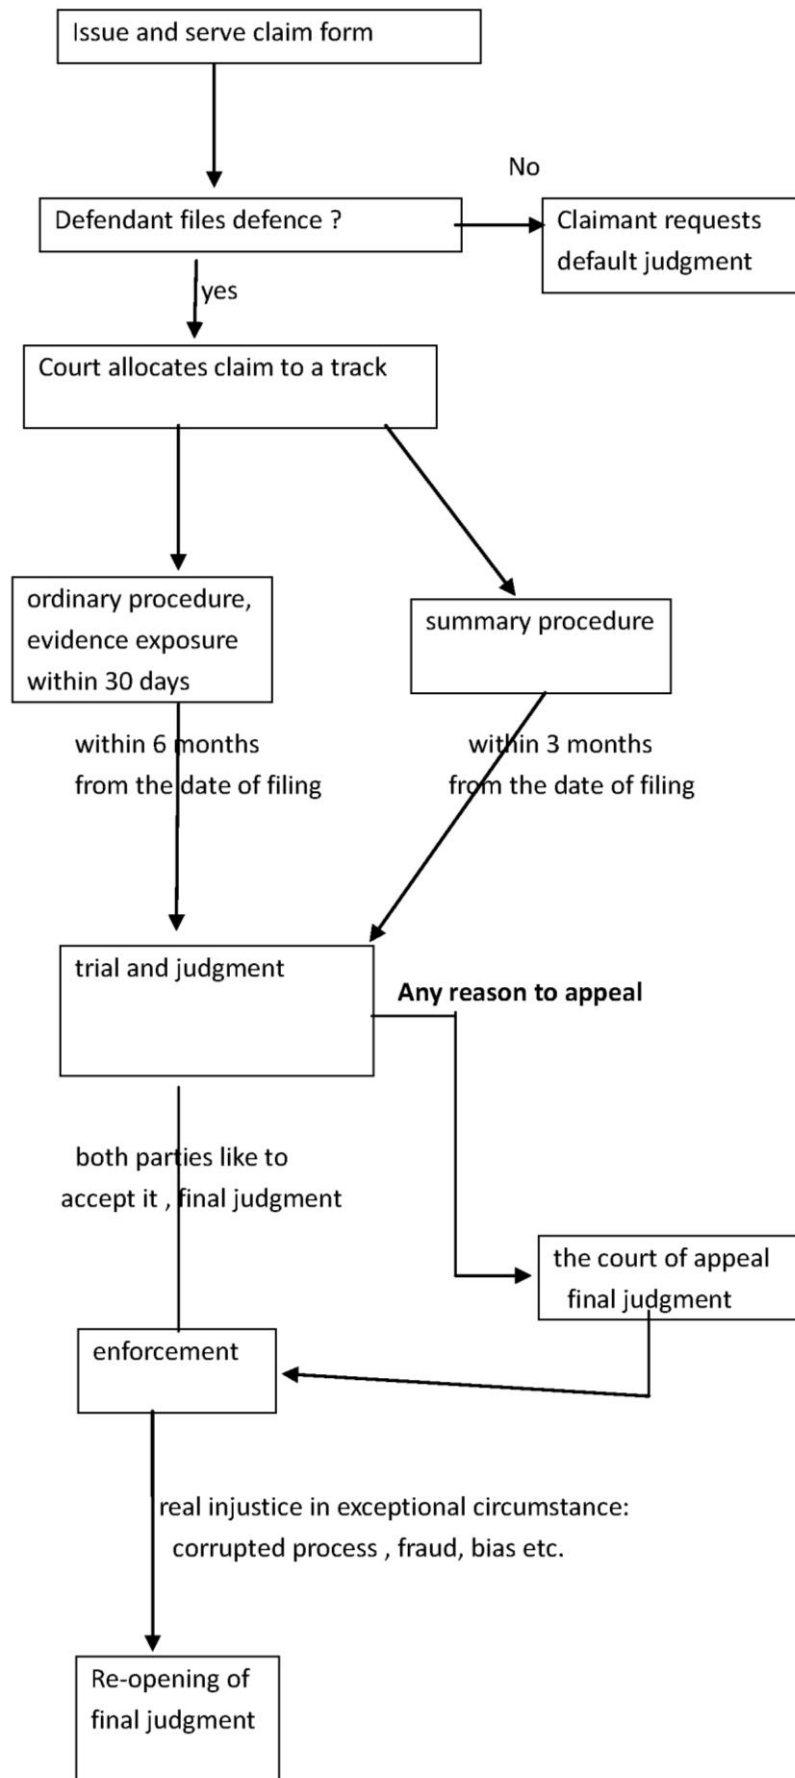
Issue and serve claim form

No

Defendant files defence ?

Claimant requests default judgment

yes

Court allocates claim to a track

ordinary procedure, evidence exposure within 30 days

summary procedure

within 6 months from the date of filing

within 3 months from the date of filing

trial and judgment

**Any reason to appeal**

both parties like to accept it , final judgment

the court of appeal final judgment

enforcement

real injustice in exceptional circumstance: corrupted process , fraud, bias etc.

Re-opening of final judgment